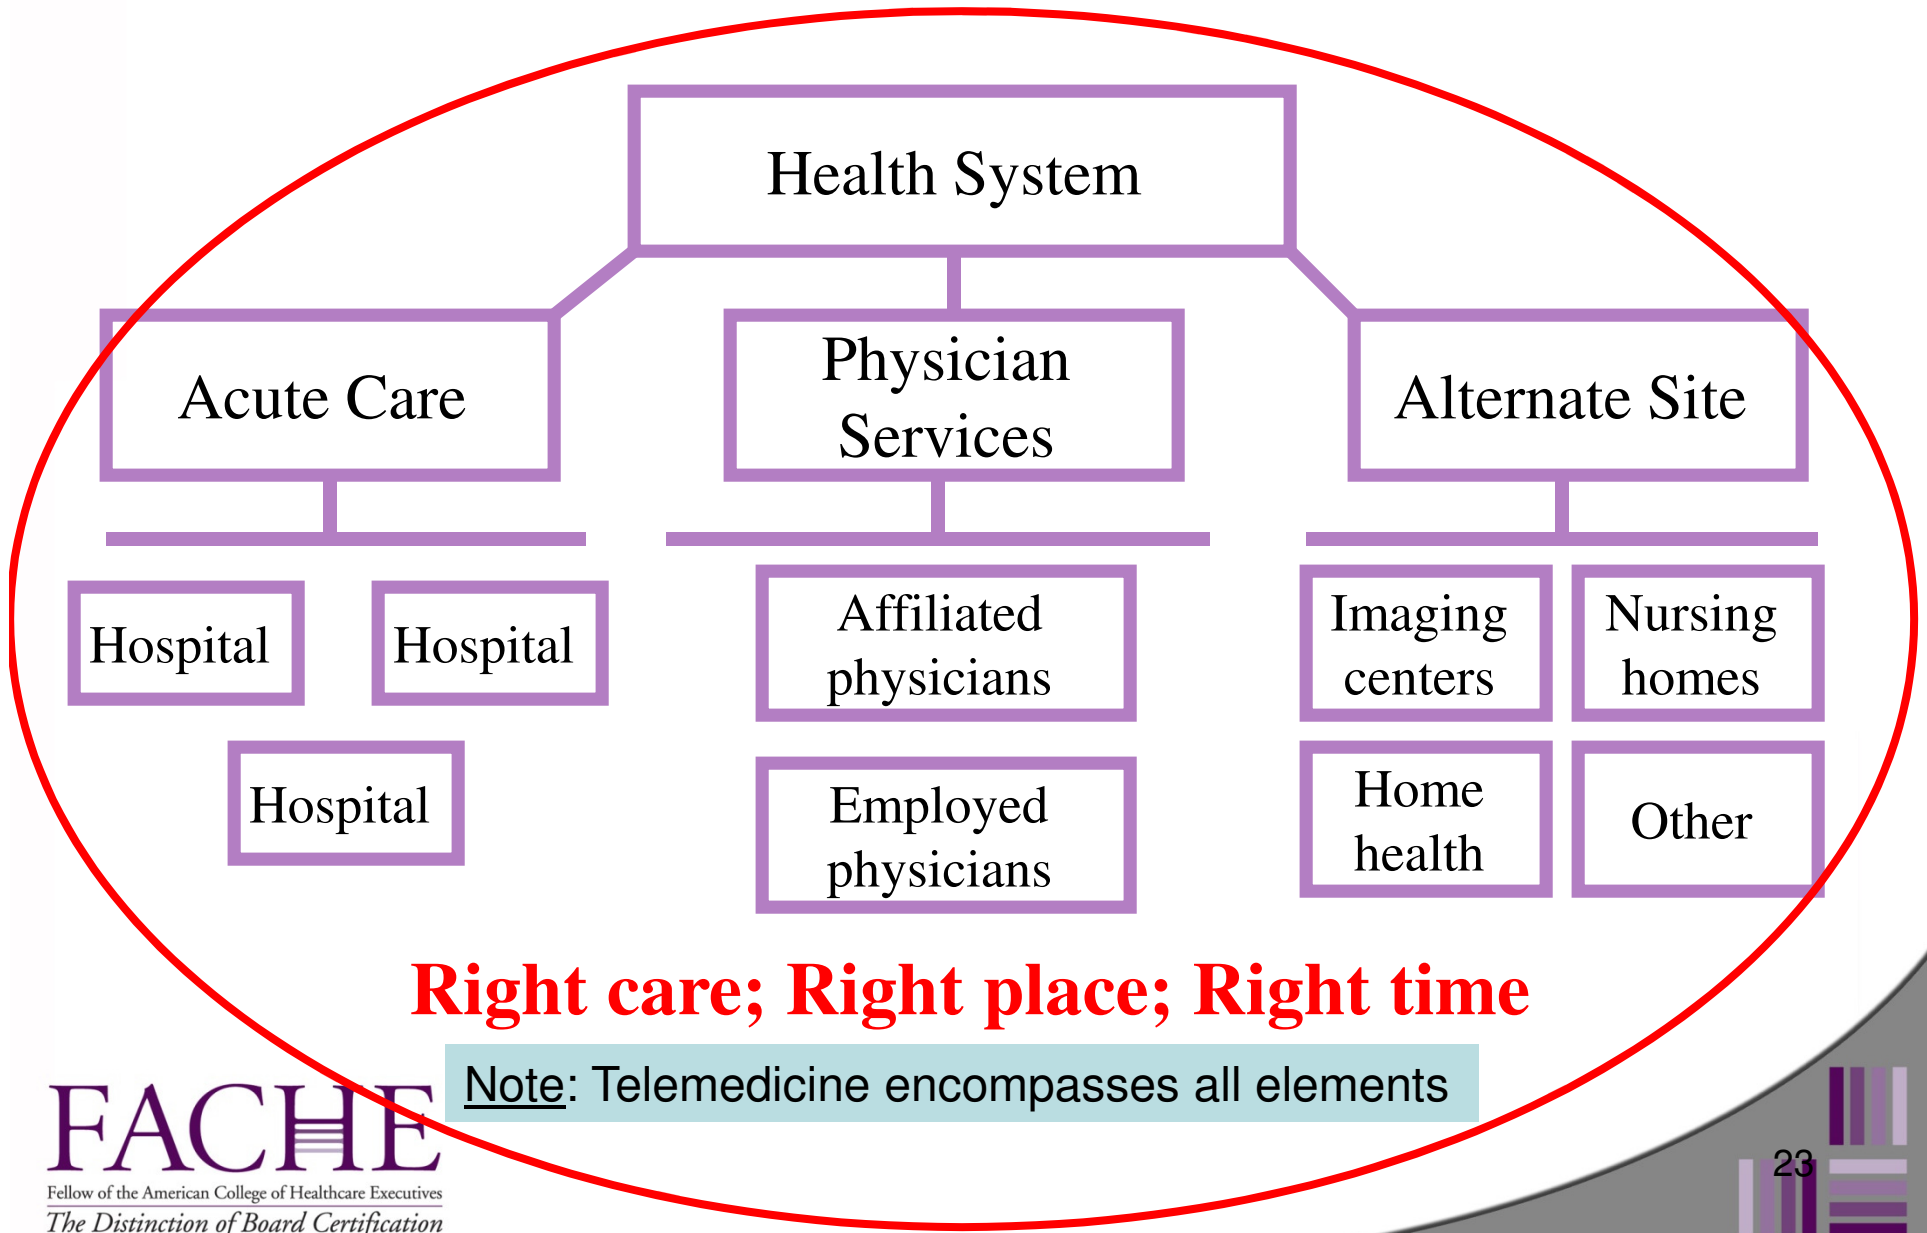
Health System

Acute Care

Physician Services

Alternate Site

Hospital

Hospital

Hospital

Affiliated physicians

Employed physicians

Imaging centers

Nursing homes

Home health

Other

Right care; Right place; Right time

Note: Telemedicine encompasses all elements

FACHE
Fellow of the American College of Healthcare Executives
The Distinction of Board Certification

23